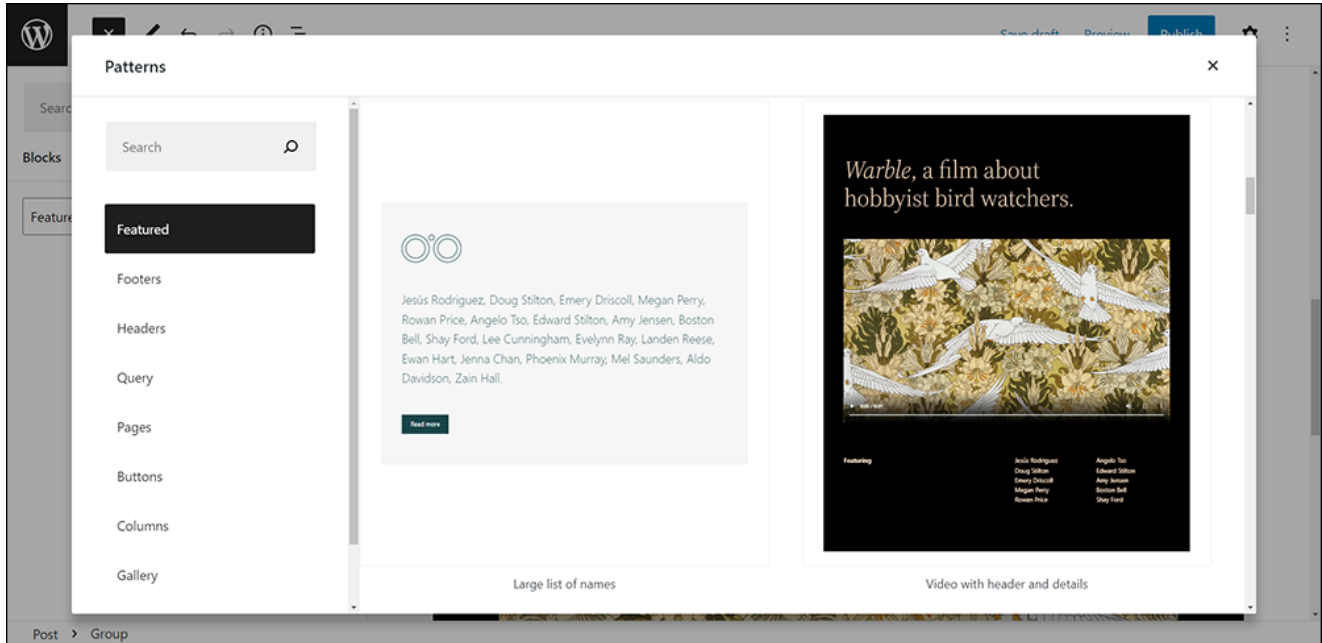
Save draft Preview Publish

Searc

Blocks

Feature

Patterns

Search

Featured

Footers

Headers

Query

Pages

Buttons

Columns

Gallery

Jesús Rodriguez, Doug Stilton, Emery Driscoll, Megan Perry, Rowan Price, Angelo Tso, Edward Stilton, Amy Jensen, Boston Bell, Shay Ford, Lee Cunningham, Evelynn Ray, Landen Reese, Ewan Hart, Jenna Chan, Phoenix Murray, Mel Saunders, Aldo Davidson, Zain Hall.

Read more

Large list of names

*Warble*, a film about hobbyist bird watchers.

Featuring

Jesús Rodriguez
Doug Stilton
Emery Driscoll
Megan Perry
Rowan Price

Angelo Tso
Edward Stilton
Amy Jensen
Boston Bell
Shay Ford

Video with header and details

Post > Group